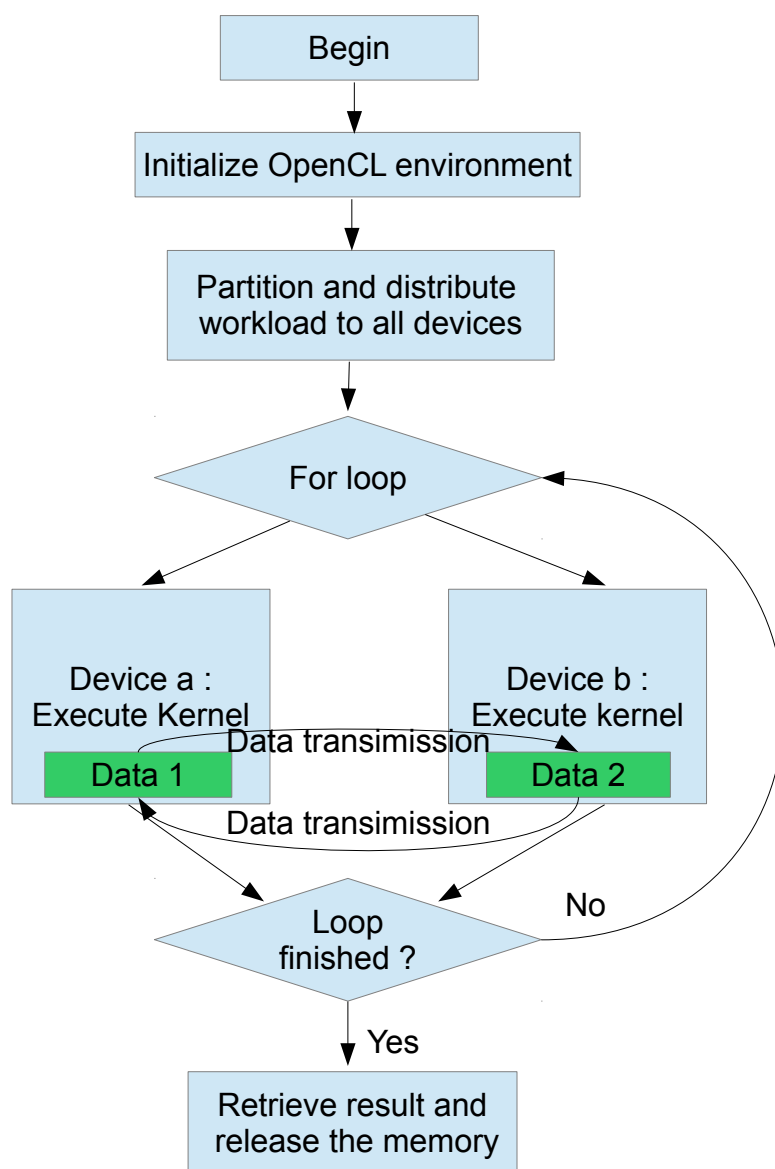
Begin

Initialize OpenCL environment

Partition and distribute workload to all devices

For loop

Device a : Execute Kernel

Data 1

Device b : Execute kernel

Data 2

Data transimission

Data transimission

Loop finished ?

No

Yes

Retrieve result and release the memory